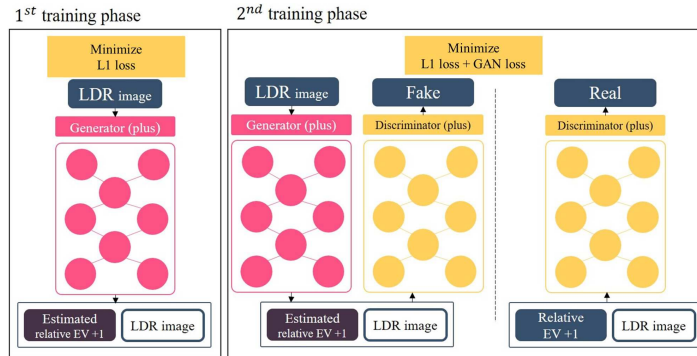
$1^{st}$ training phase

Minimize
L1 loss

LDR image

Generator (plus)

Estimated relative EV +1

LDR image

$2^{nd}$ training phase

Minimize
L1 loss + GAN loss

LDR image

Generator (plus)

Estimated relative EV +1

LDR image

Fake

Discriminator (plus)

Real

Discriminator (plus)

Relative EV +1

LDR image